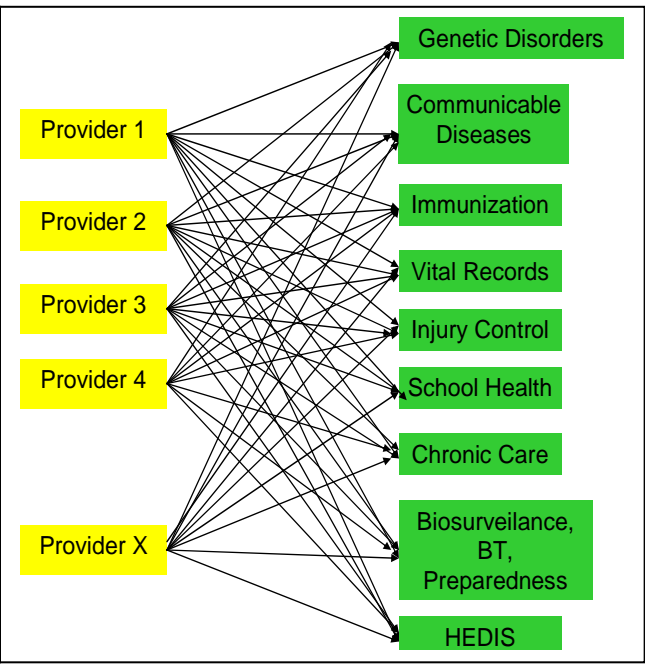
Provider 1

Provider 2

Provider 3

Provider 4

Provider X

Genetic Disorders

Communicable Diseases

Immunization

Vital Records

Injury Control

School Health

Chronic Care

Biosurveilance, BT, Preparedness

HEDIS